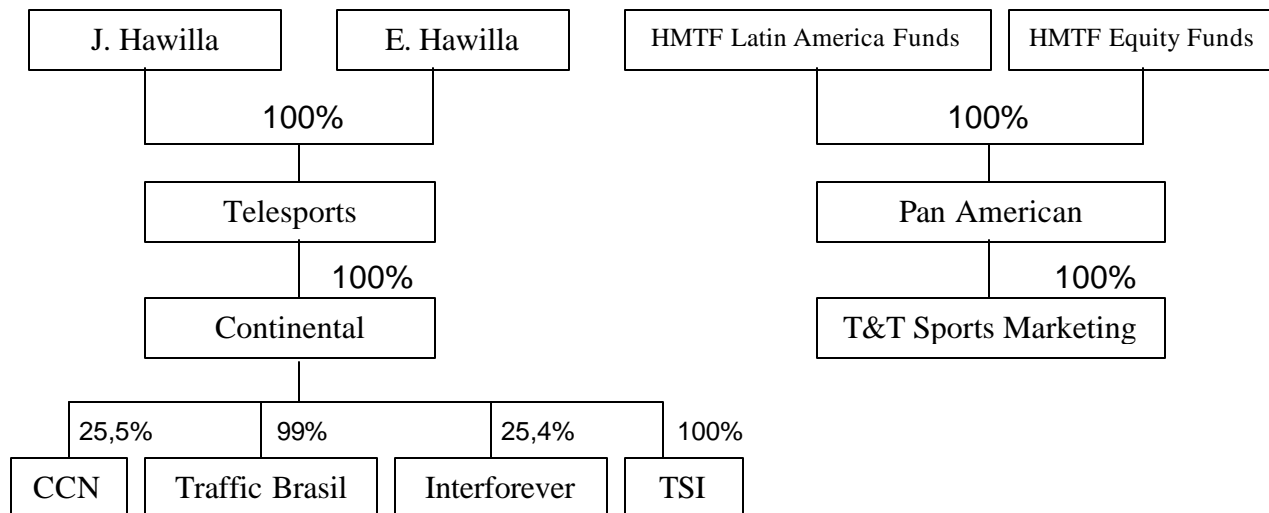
J. Hawilla

E. Hawilla

100%

Telesports

100%

Continental

25,5%

99%

25,4%

100%

CCN

Traffic Brasil

Interforever

TSI

HMTF Latin America Funds

HMTF Equity Funds

100%

Pan American

100%

T&T Sports Marketing